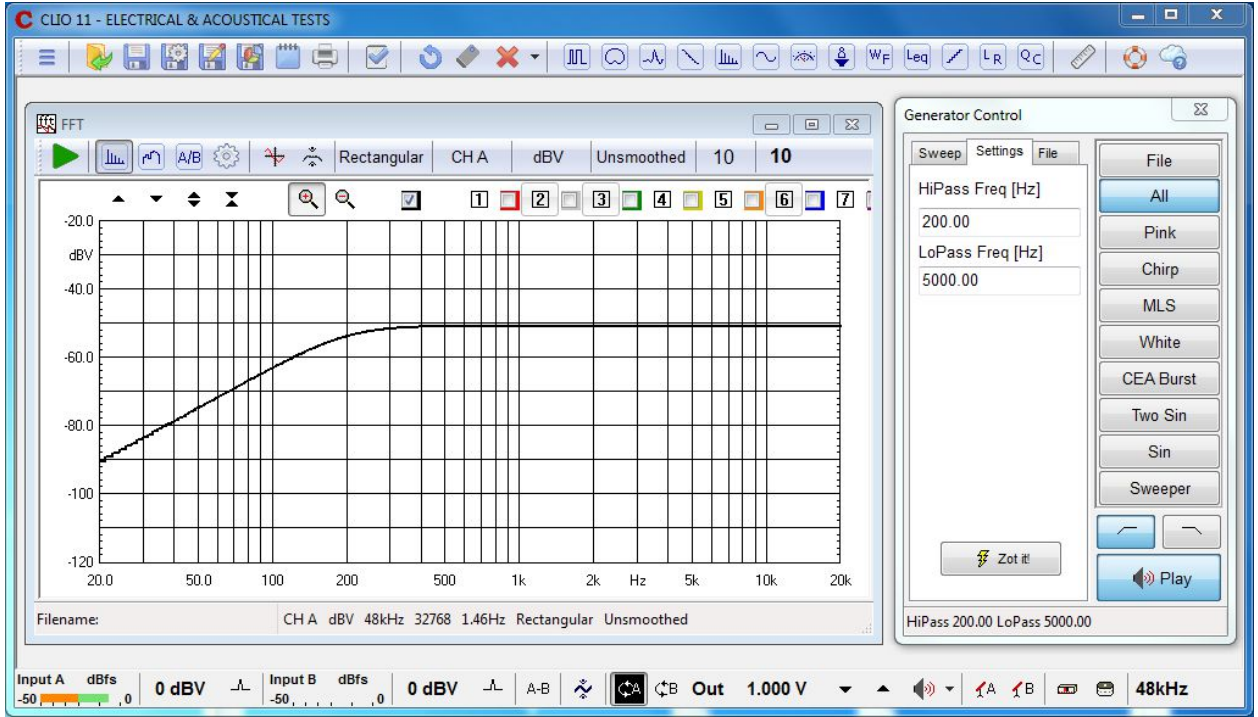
CLIO 11 - ELECTRICAL & ACOUSTICAL TESTS

FFT

Rectangular CH A dBV Unsmoothed 10 10

1 2 3 4 5 6 7

-20.0
dBV
-40.0
-60.0
-80.0
-100
-120

20.0 50.0 100 200 500 1k 2k Hz 5k 10k 20k

Filename: CH A dBV 48kHz 32768 1.46Hz Rectangular Unsmoothed

Generator Control

Sweep Settings File

HiPass Freq [Hz]
200.00
LoPass Freq [Hz]
5000.00

Zot it!

File
All
Pink
Chirp
MLS
White
CEA Burst
Two Sin
Sin
Sweeper

Play

HiPass 200.00 LoPass 5000.00

Input A dBfs -50 0 0 dBV Input B dBfs -50 0 0 dBV A-B A B Out 1.000 V A B 48kHz